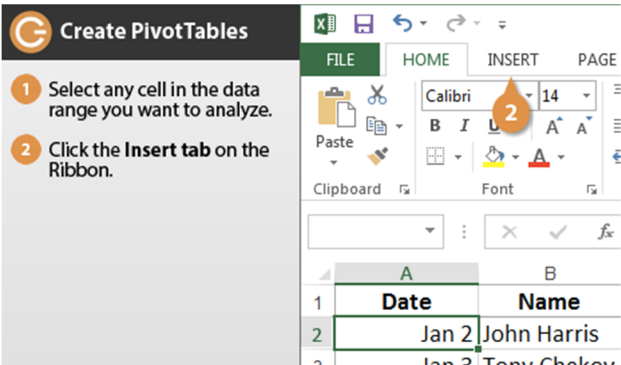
Create PivotTables

1 Select any cell in the data range you want to analyze.

2 Click the **Insert tab** on the Ribbon.

FILE HOME INSERT PAGE

Calibri 14

2

Paste

B I U

A A

Clipboard Font

$f_x$

| | A | B |
|---|---|---|
| 1 | Date | Name |
| 2 | Jan 2 | John Harris |
| 3 | Jan 3 | Tony Chekov |